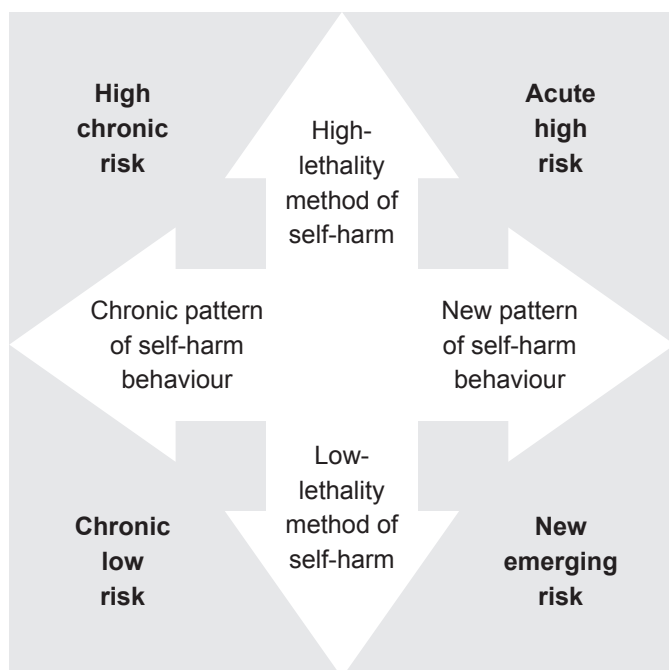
High chronic risk

High-lethality method of self-harm

Acute high risk

Chronic pattern of self-harm behaviour

New pattern of self-harm behaviour

Chronic low risk

Low-lethality method of self-harm

New emerging risk